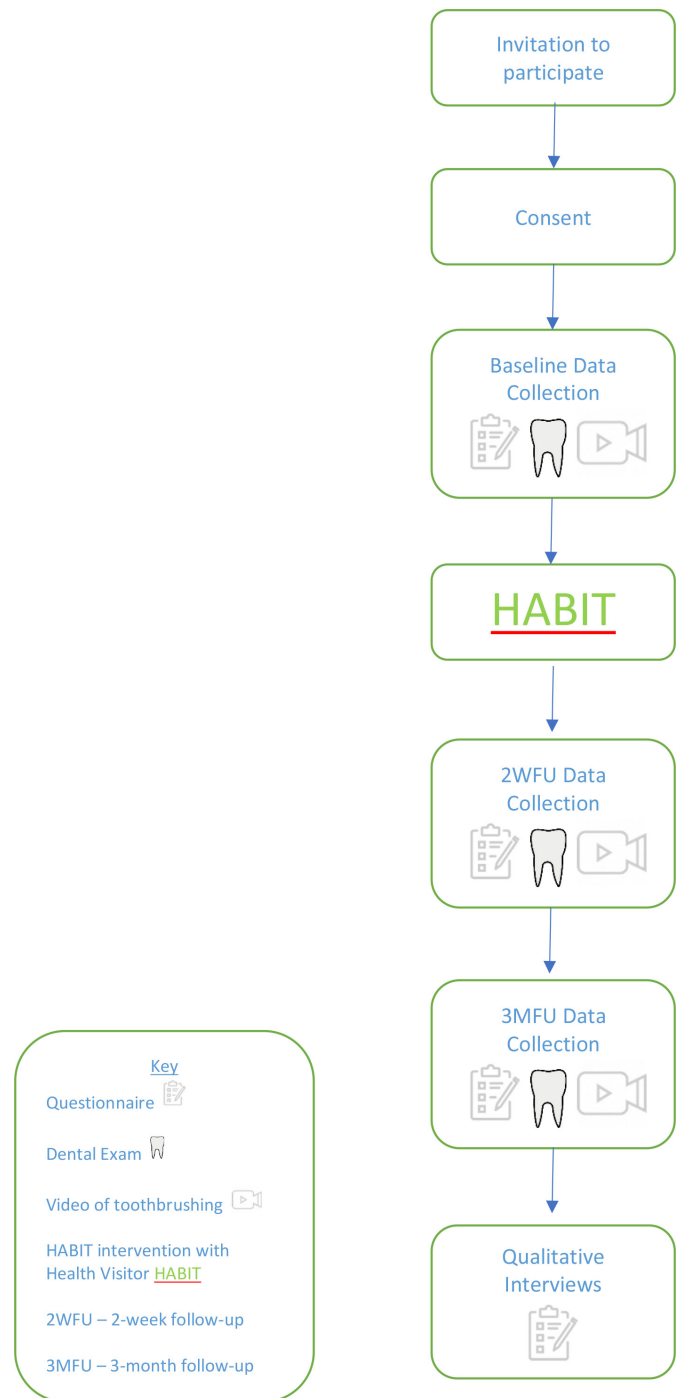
Invitation to participate

Consent

Baseline Data Collection

HABIT

2WFU Data Collection

3MFU Data Collection

Qualitative Interviews

Key

Questionnaire

Dental Exam

Video of toothbrushing

HABIT intervention with Health Visitor HABIT

2WFU – 2-week follow-up

3MFU – 3-month follow-up